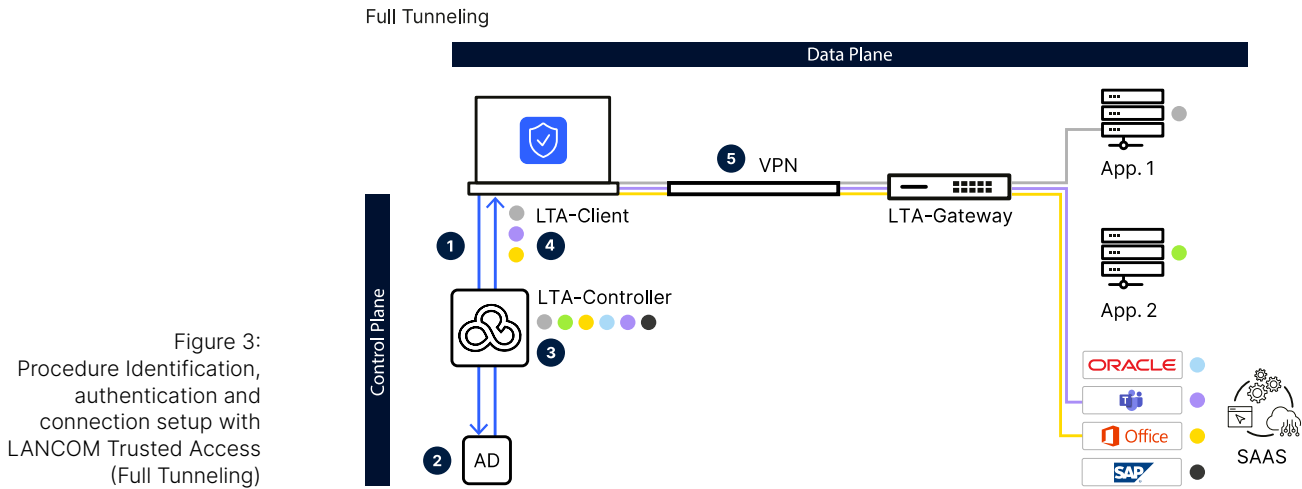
Figure 3:
Procedure Identification, authentication and connection setup with LANCOM Trusted Access (Full Tunneling)

Full Tunneling

Data Plane

Control Plane

5 VPN

LTA-Client

LTA-Gateway

App. 1

App. 2

1

4

LTA-Controller

3

2 AD

ORACLE

Office

SAP

SAAS